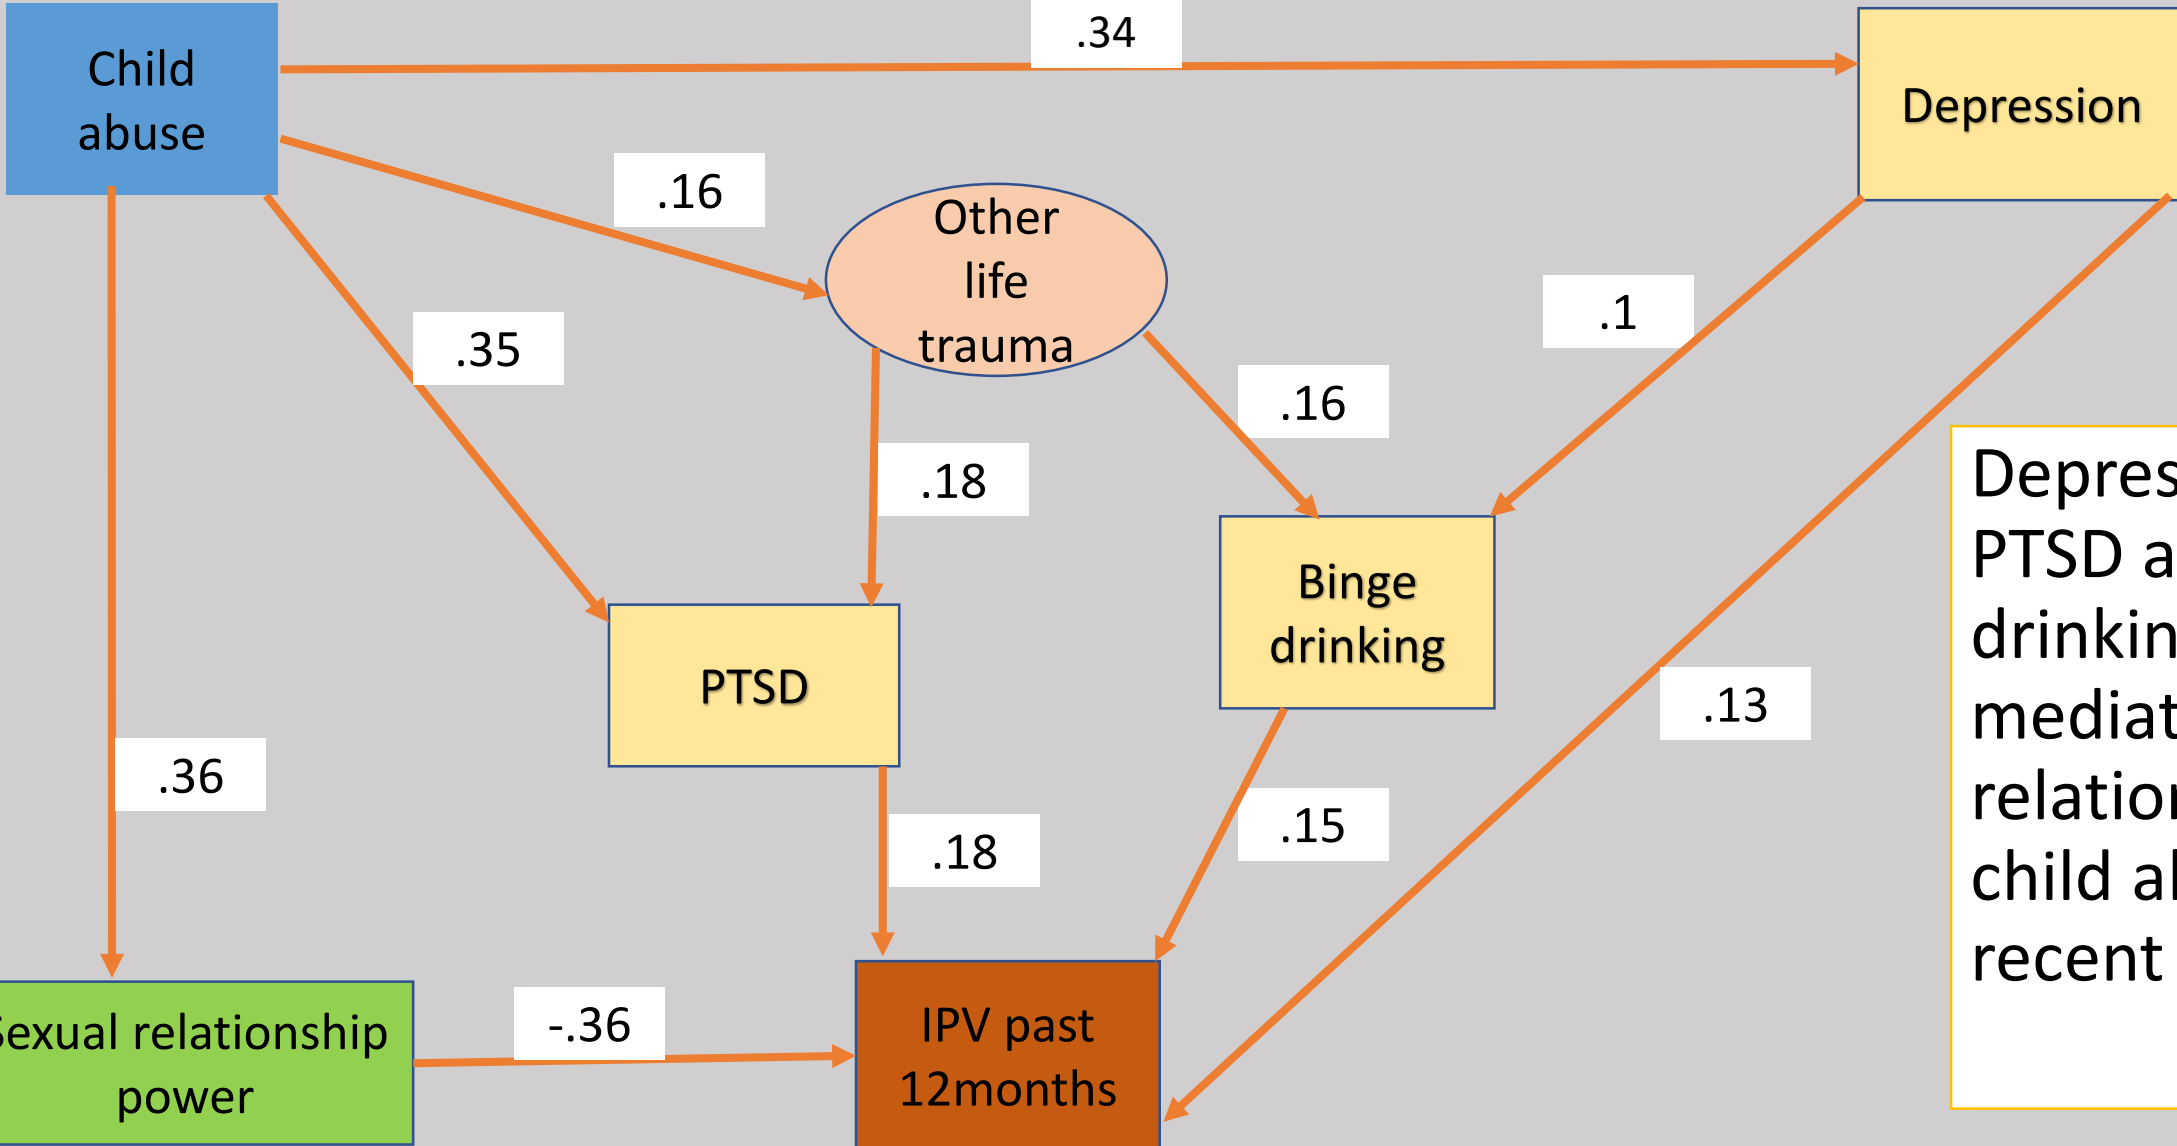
Child abuse

.34

Depression

.16

Other life trauma

.35

.1

.16

.18

Binge drinking

PTSD

.13

.36

.18

.15

Sexual relationship power

-.36

IPV past 12months

Depres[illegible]
PTSD a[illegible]
drinkin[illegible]
mediat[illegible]
relatio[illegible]
child a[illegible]
recent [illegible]